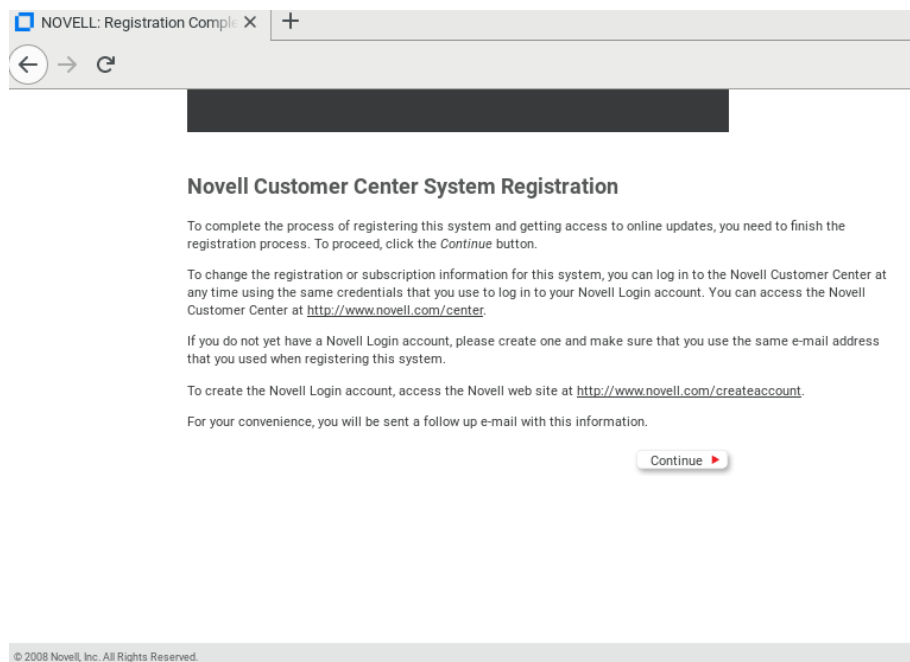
NOVELL: Registration Comple

Novell Customer Center System Registration

To complete the process of registering this system and getting access to online updates, you need to finish the registration process. To proceed, click the Continue button.

To change the registration or subscription information for this system, you can log in to the Novell Customer Center at any time using the same credentials that you use to log in to your Novell Login account. You can access the Novell Customer Center at http://www.novell.com/center.

If you do not yet have a Novell Login account, please create one and make sure that you use the same e-mail address that you used when registering this system.

To create the Novell Login account, access the Novell web site at http://www.novell.com/createaccount.

For your convenience, you will be sent a follow up e-mail with this information.

Continue

© 2008 Novell, Inc. All Rights Reserved.